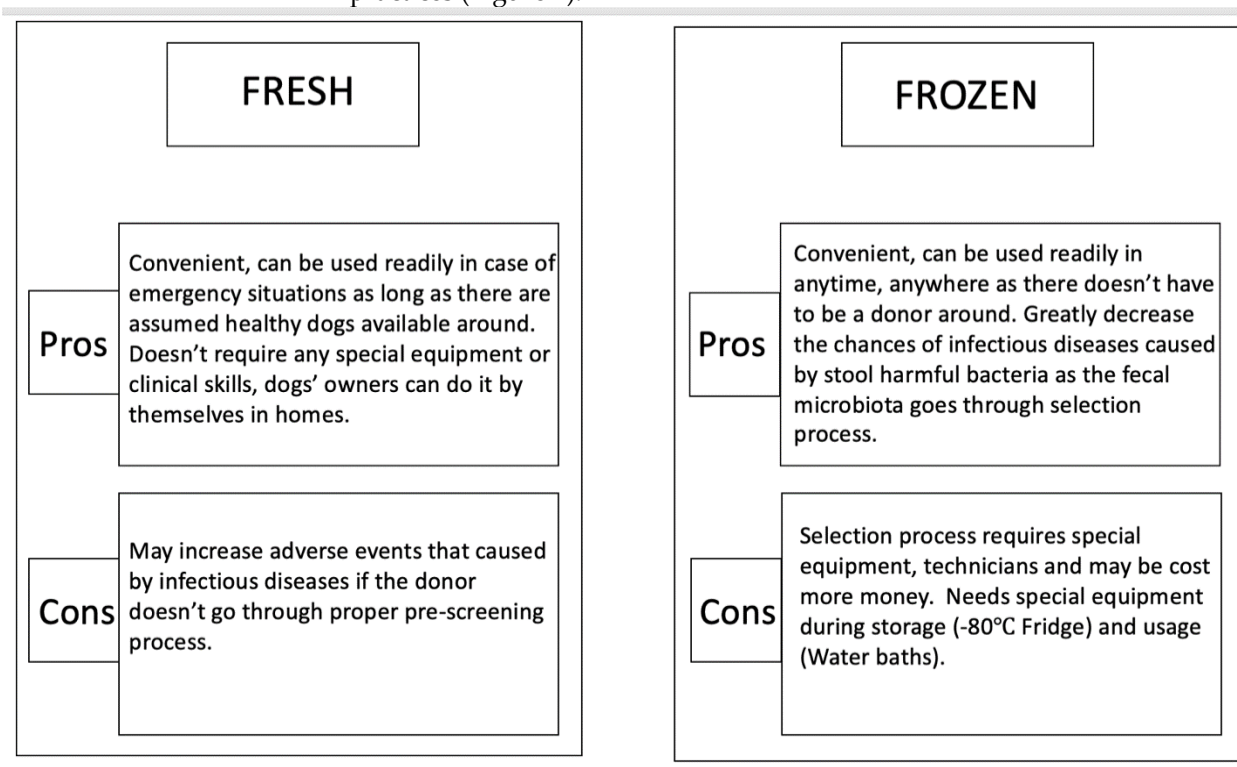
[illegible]

FRESH

Pros

Convenient, can be used readily in case of emergency situations as long as there are assumed healthy dogs available around. Doesn't require any special equipment or clinical skills, dogs' owners can do it by themselves in homes.

Cons

May increase adverse events that caused by infectious diseases if the donor doesn't go through proper pre-screening process.

FROZEN

Pros

Convenient, can be used readily in anytime, anywhere as there doesn't have to be a donor around. Greatly decrease the chances of infectious diseases caused by stool harmful bacteria as the fecal microbiota goes through selection process.

Cons

Selection process requires special equipment, technicians and may be cost more money. Needs special equipment during storage (-80°C Fridge) and usage (Water baths).